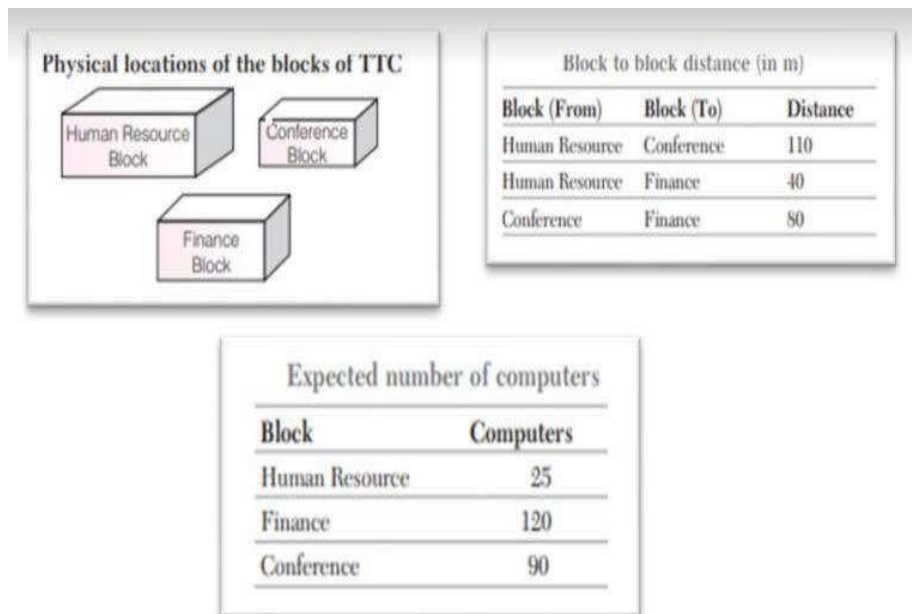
Physical locations of the blocks of TTC

Human Resource Block

Conference Block

Finance Block

Block to block distance (in m)

| Block (From) | Block (To) | Distance |
|---|---|---|
| Human Resource | Conference | 110 |
| Human Resource | Finance | 40 |
| Conference | Finance | 80 |

Expected number of computers

| Block | Computers |
|---|---|
| Human Resource | 25 |
| Finance | 120 |
| Conference | 90 |